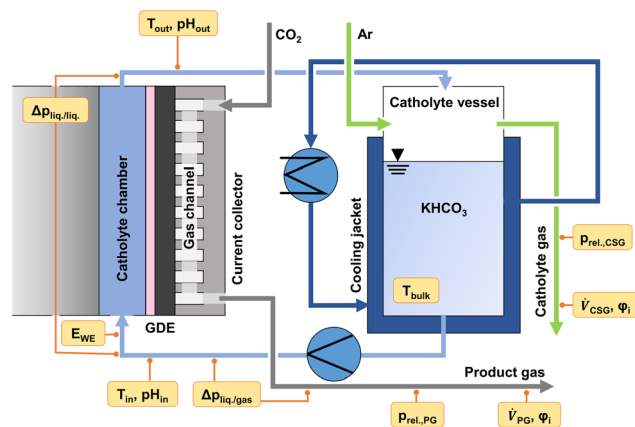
$T_{out}$, $pH_{out}$

$CO_2$

Ar

$\Delta p_{liq./liq.}$

Catholyte vessel

Catholyte chamber

Gas channel

Current collector

Cooling jacket

$KHCO_3$

Catholyte gas

$p_{rel.,CSG}$

$T_{bulk}$

$\dot{V}_{CSG}$, $\varphi_i$

$E_{WE}$

GDE

Product gas

$T_{in}$, $pH_{in}$

$\Delta p_{liq./gas}$

$p_{rel.,PG}$

$\dot{V}_{PG}$, $\varphi_i$